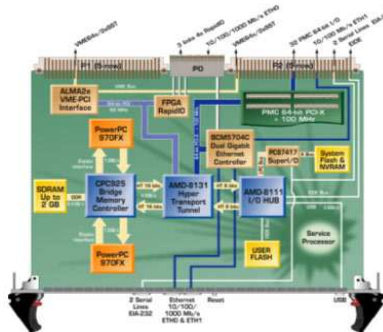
VME64x/2eSST
3 links 4x RapidIO
10/100/1000 Mb/s ETH0
32 PMC 64-bit I/O
10/100 Mb/s ETH1
2 Serial Lines
IDE
P1 (5-row)
P0
P2 (5-row)
ALMA2e VME-PCI Interface
FPGA RapidIO
PMC 64-bit PCI-X 100 MHz
PowerPC 970FX
BCM5704C Dual Gigabit Ethernet Controller
PC87417 SuperI/O
System Flash & NVRAM
SDRAM Up to 2 GB
CPC925 Bridge Memory Controller
AMD-8131 Hyper Transport Tunnel
AMD-8111 I/O HUB
USER FLASH
Service Processor
PowerPC 970FX
2 Serial Lines EIA-232
Ethernet 10/100/1000 Mb/s ETH0 & ETH1
Reset
USB